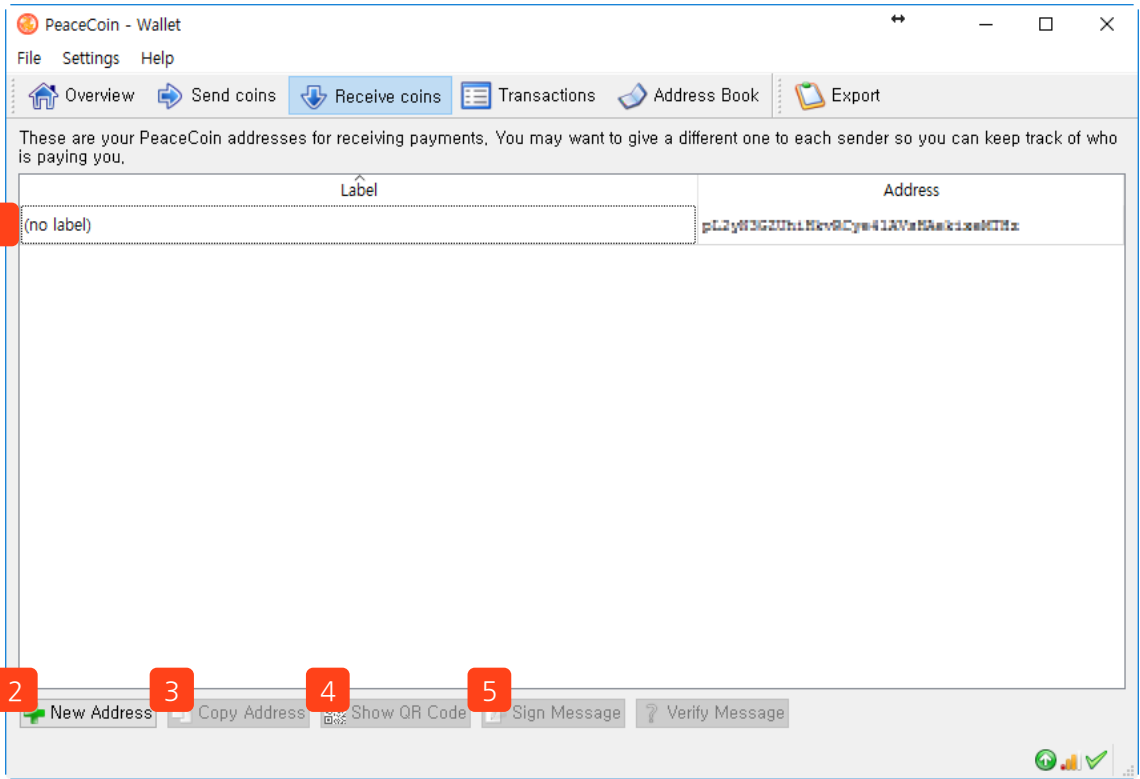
PeaceCoin - Wallet

File Settings Help

Overview Send coins Receive coins Transactions Address Book Export

These are your PeaceCoin addresses for receiving payments, You may want to give a different one to each sender so you can keep track of who is paying you,

| Label | Address |
|---|---|
| (no label) | pL2yN3GZUhiMkv9Cym41AVsMAmkixeMTMx |

2 New Address 3 Copy Address 4 Show QR Code 5 Sign Message Verify Message